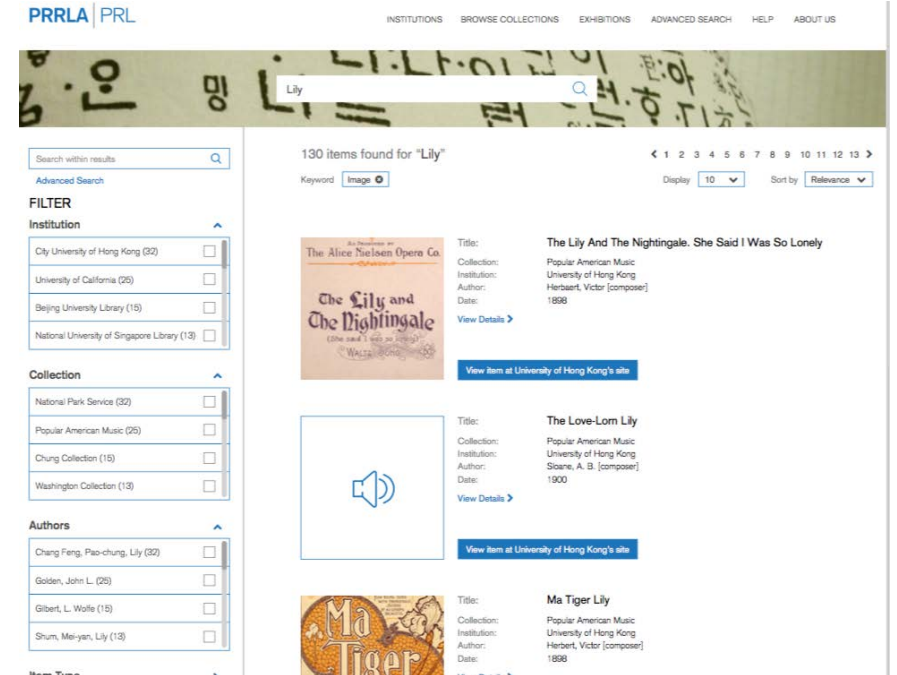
PRRLA | PRL

INSTITUTIONS BROWSE COLLECTIONS EXHIBITIONS ADVANCED SEARCH HELP ABOUT US

Lily

Search within results

Advanced Search

FILTER

Institution

City University of Hong Kong (32)

University of California (25)

Beijing University Library (15)

National University of Singapore Library (13)

Collection

National Park Service (32)

Popular American Music (25)

Chung Collection (15)

Washington Collection (13)

Authors

Chang Feng, Pao-chung, Lily (32)

Golden, John L. (26)

Gilbert, L. Wolfe (15)

Shum, Mei-yan, Lily (13)

Item Type

130 items found for "Lily"

< 1 2 3 4 5 6 7 8 9 10 11 12 13 >

Keyword Image

Display 10 Sort by Relevance

The Alice Nielsen Opera Co.

The Lily and The Nightingale

(She said I was so lonely)

Walta Song

Title: The Lily And The Nightingale. She Said I Was So Lonely
Collection: Popular American Music
Institution: University of Hong Kong
Author: Herbaert, Victor [composer]
Date: 1898

View Details >

View item at University of Hong Kong's site

Title: The Love-Lorn Lily
Collection: Popular American Music
Institution: University of Hong Kong
Author: Sloane, A. B. [composer]
Date: 1900

View Details >

View item at University of Hong Kong's site

Ma Tiger

Title: Ma Tiger Lily
Collection: Popular American Music
Institution: University of Hong Kong
Author: Herbert, Victor [composer]
Date: 1898